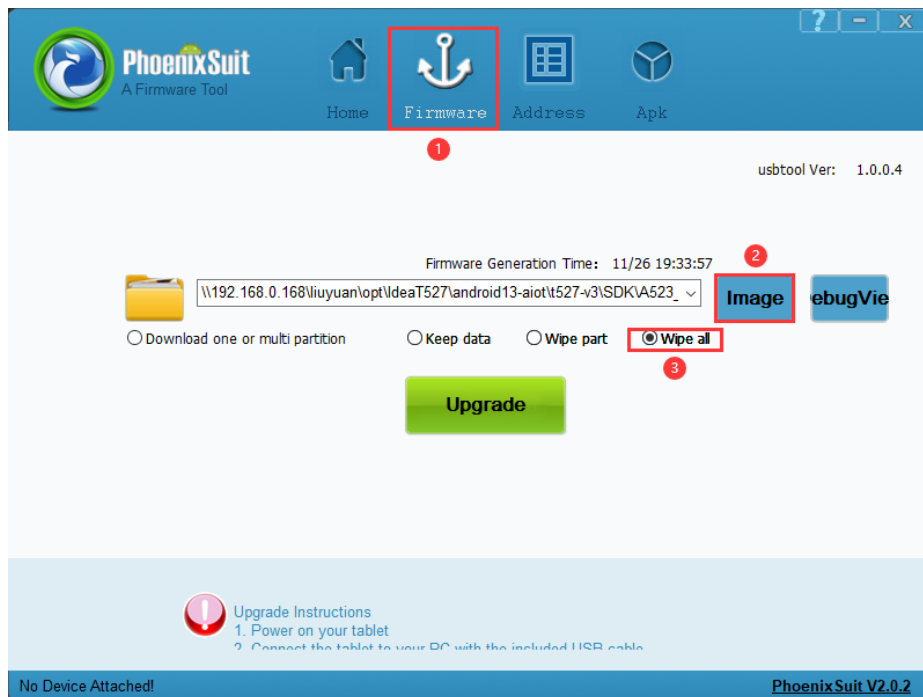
?
–
×

PhoenixSuit
A Firmware Tool

Home
Firmware
Address
Apk

1

usbtool Ver: 1.0.0.4

Firmware Generation Time: 11/26 19:33:57

2

\\192.168.0.168\liuyuan\opt\IdeaT527\android13-aiot\t527-v3\SDK\A523_

Image

ebugVie

Download one or multi partition
Keep data
Wipe part
Wipe all

3

Upgrade

Upgrade Instructions
1. Power on your tablet
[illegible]

No Device Attached!
PhoenixSuit V2.0.2